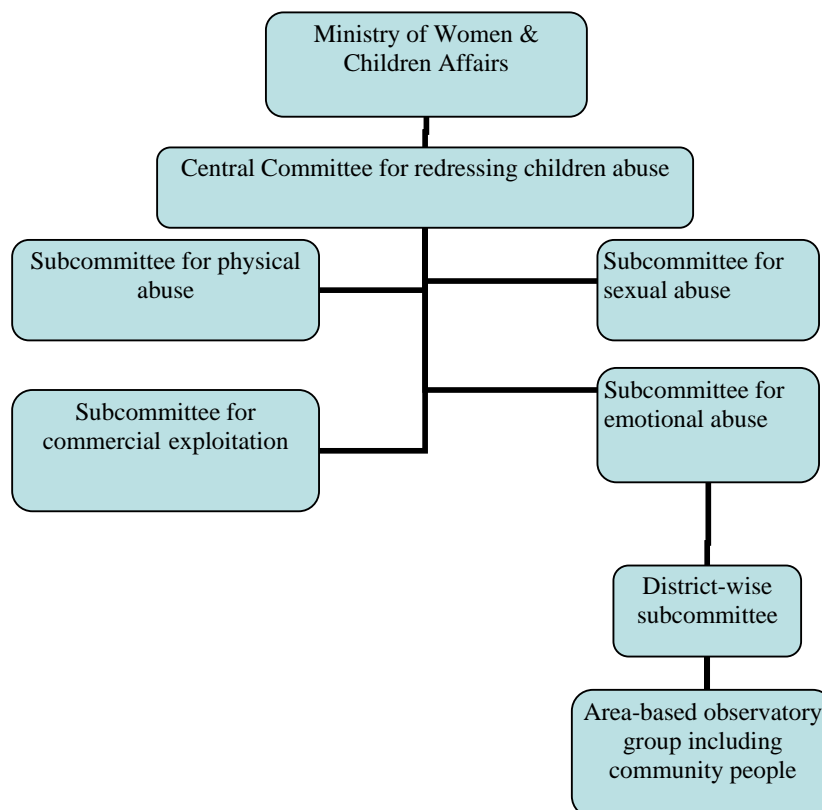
Ministry of Women & Children Affairs

Central Committee for redressing children abuse

Subcommittee for physical abuse

Subcommittee for sexual abuse

Subcommittee for commercial exploitation

Subcommittee for emotional abuse

District-wise subcommittee

Area-based observatory group including community people